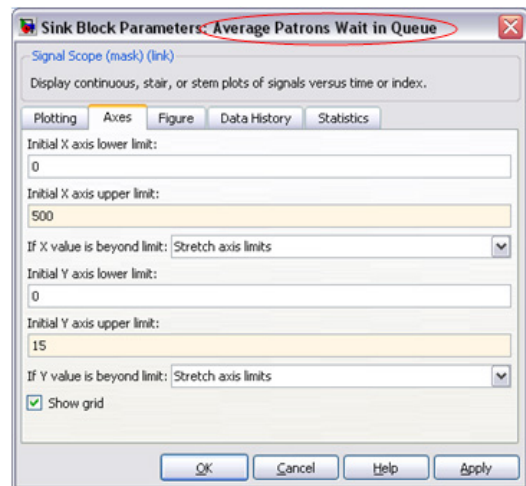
Sink Block Parameters: Average Patrons Wait in Queue

Signal Scope (mask) (link)

Display continuous, stair, or stem plots of signals versus time or index.

Plotting | Axes | Figure | Data History | Statistics

Initial X axis lower limit:

0

Initial X axis upper limit:

500

If X value is beyond limit: Stretch axis limits

Initial Y axis lower limit:

0

Initial Y axis upper limit:

15

If Y value is beyond limit: Stretch axis limits

Show grid

OK | Cancel | Help | Apply